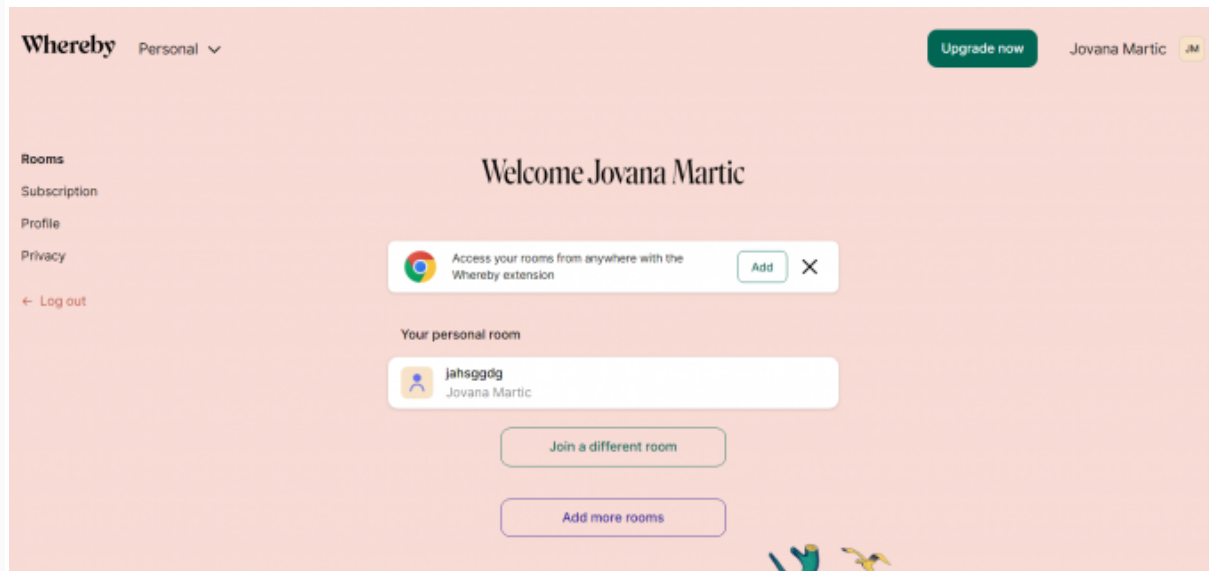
Whereby Personal

Upgrade now Jovana Martic JM

Rooms
Subscription
Profile
Privacy

← Log out

Welcome Jovana Martic

Access your rooms from anywhere with the Whereby extension

Add

Your personal room

jahsggdg
Jovana Martic

Join a different room

Add more rooms